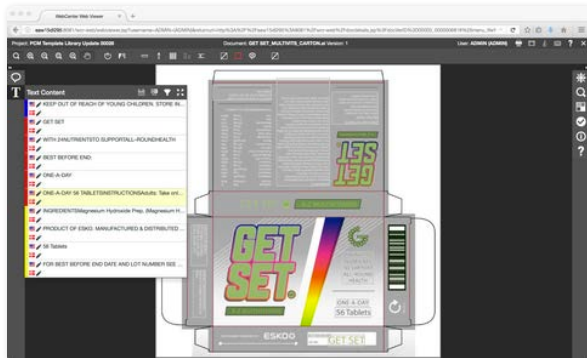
WebCenter Web Viewer

Project: PCM Template Library Update 00026

Document: GET SET_MULTIVITS_CARTON.ai Version: 1

User: ADMIN (ADMIN)

Text Content

KEEP OUT OF REACH OF YOUNG CHILDREN. STORE IN...

GET SET

WITH 24 NUTRIENTSTO SUPPORTALL-ROUNDHEALTH

BEST BEFORE END:

ONE-A-DAY

ONE-A-DAY 56 TABLETS|INSTRUCTIONS|Adults: Take ont...

INGREDIENTS|Magnesium Hydroxide Prep. |Magnesium H...

PRODUCT OF ESKO. MANUFACTURED & DISTRIBUTED ...

56 Tablets

FOR BEST BEFORE END DATE AND LOT NUMBER SEE ...

GET SET

GET SET

ONE-A-DAY
56 Tablets

ESKO

GET SET